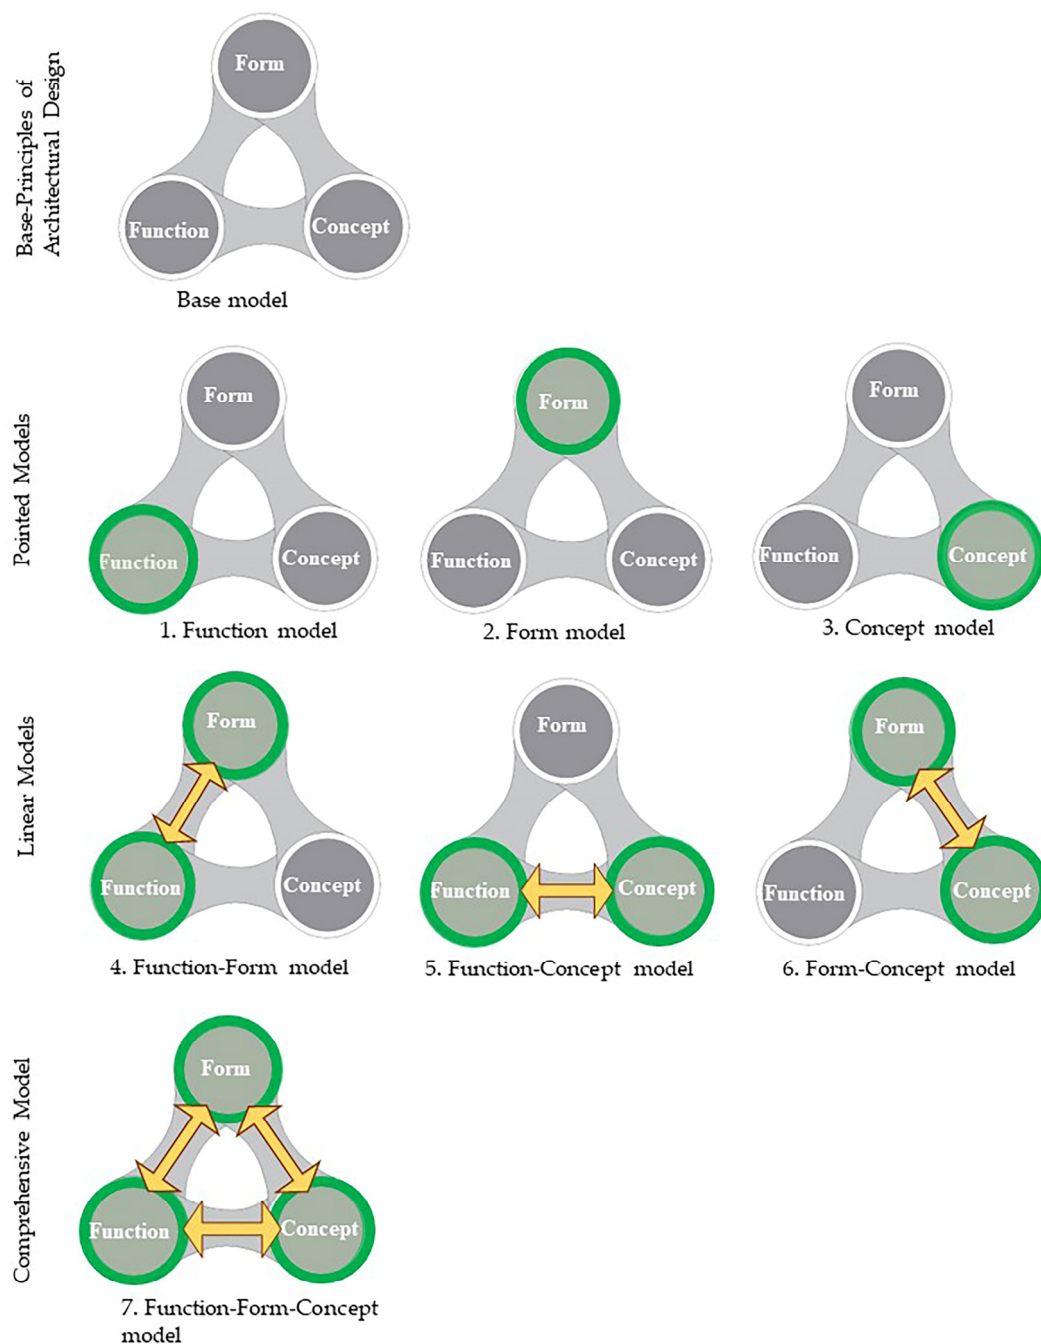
Base-Principles of Architectural Design

Form

Function

Concept

Base model

Pointed Models

Form

Function

Concept

1. Function model

Form

Function

Concept

2. Form model

Form

Function

Concept

3. Concept model

Linear Models

Form

Function

Concept

4. Function-Form model

Form

Function

Concept

5. Function-Concept model

Form

Function

Concept

6. Form-Concept model

Comprehensive Model

Form

Function

Concept

7. Function-Form-Concept model